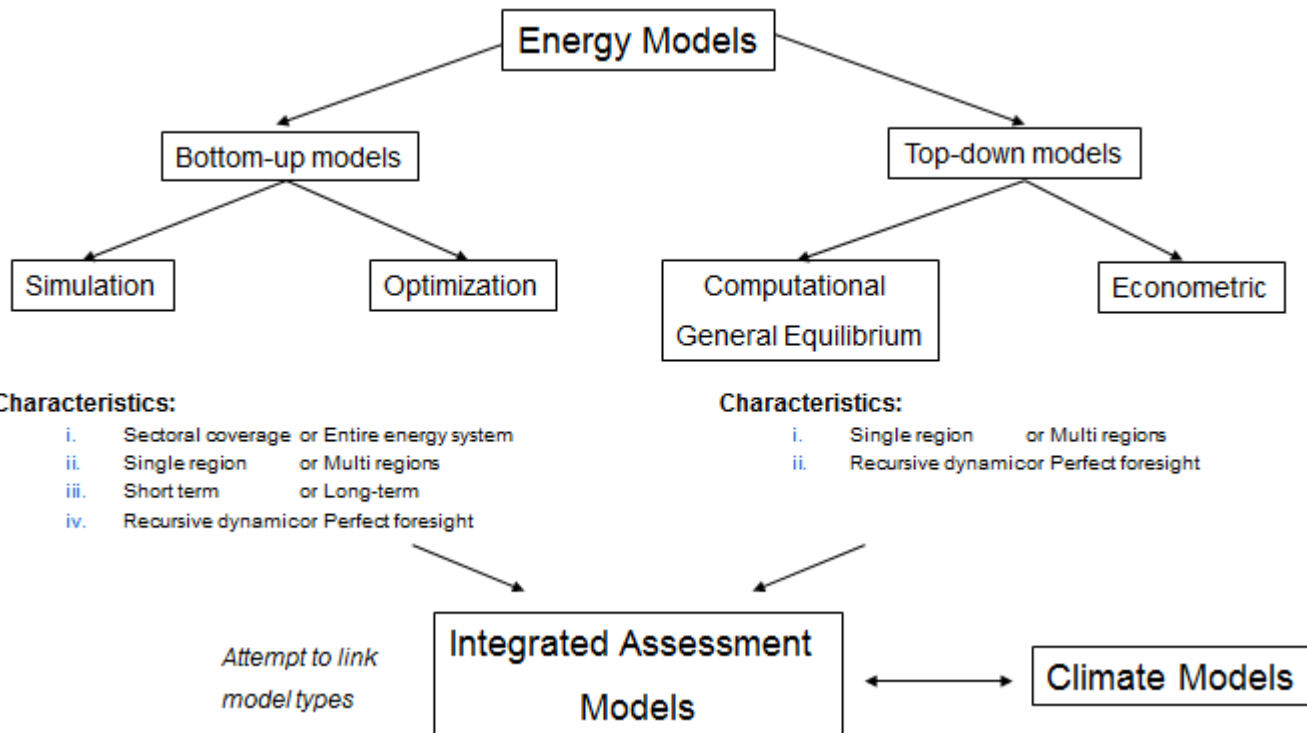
Energy Models

Bottom-up models

Top-down models

Simulation

Optimization

Computational General Equilibrium

Econometric

Characteristics:
i. Sectoral coverage or Entire energy system
ii. Single region or Multi regions
iii. Short term or Long-term
iv. Recursive dynamicor Perfect foresight

Characteristics:
i. Single region or Multi regions
ii. Recursive dynamicor Perfect foresight

Attempt to link model types

Integrated Assessment Models

Climate Models